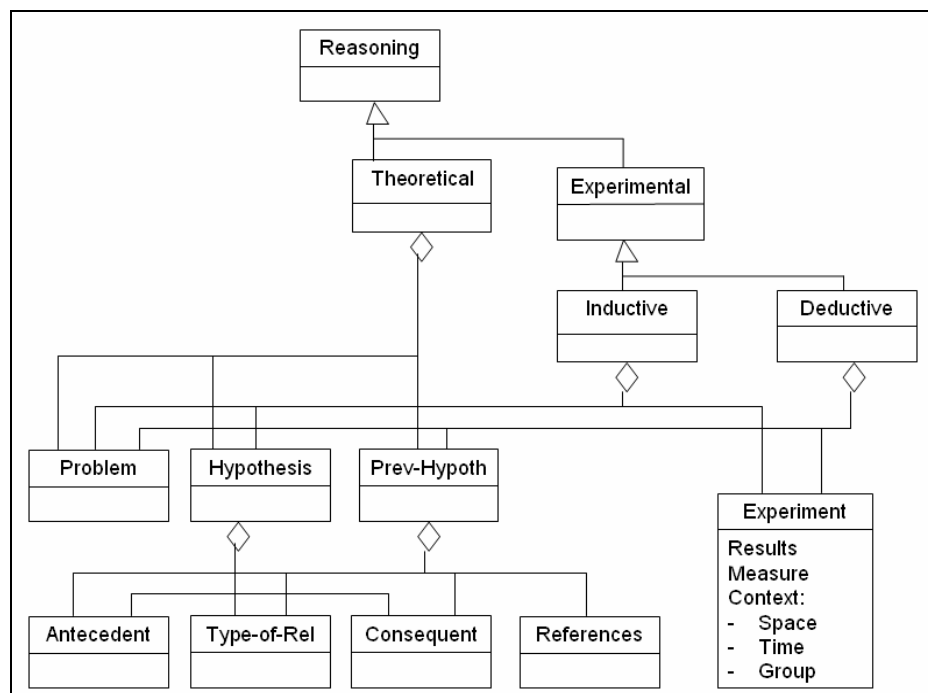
Reasoning

Theoretical

Experimental

Inductive

Deductive

Problem

Hypothesis

Prev-Hypoth

Experiment

Results
Measure
Context:
- Space
- Time
- Group

Antecedent

Type-of-Rel

Consequent

References